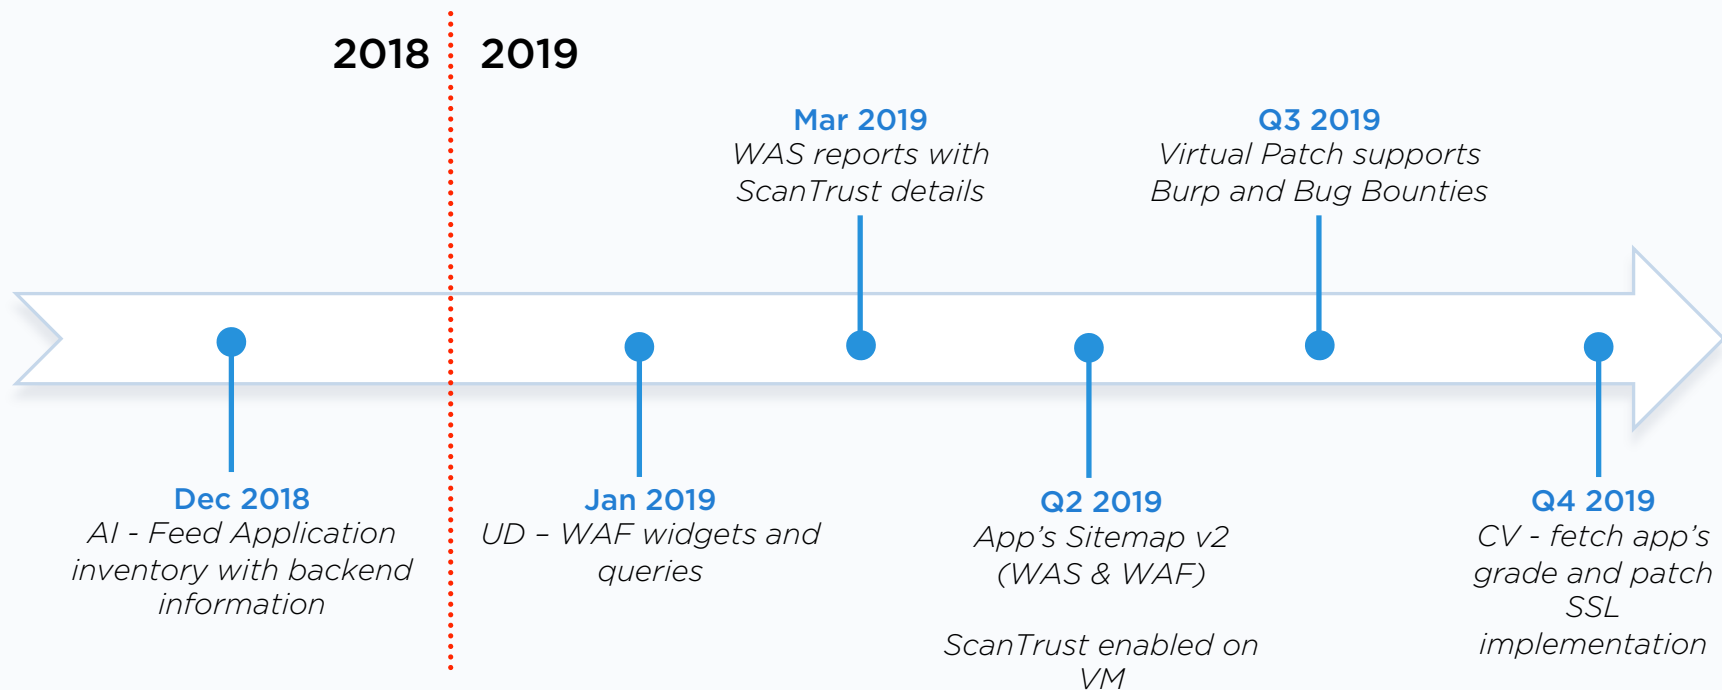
2018

2019

Mar 2019
WAS reports with ScanTrust details

Q3 2019
Virtual Patch supports Burp and Bug Bounties

Dec 2018
AI - Feed Application inventory with backend information

Jan 2019
UD – WAF widgets and queries

Q2 2019
App's Sitemap v2 (WAS & WAF)

ScanTrust enabled on VM

Q4 2019
CV - fetch app's grade and patch SSL implementation